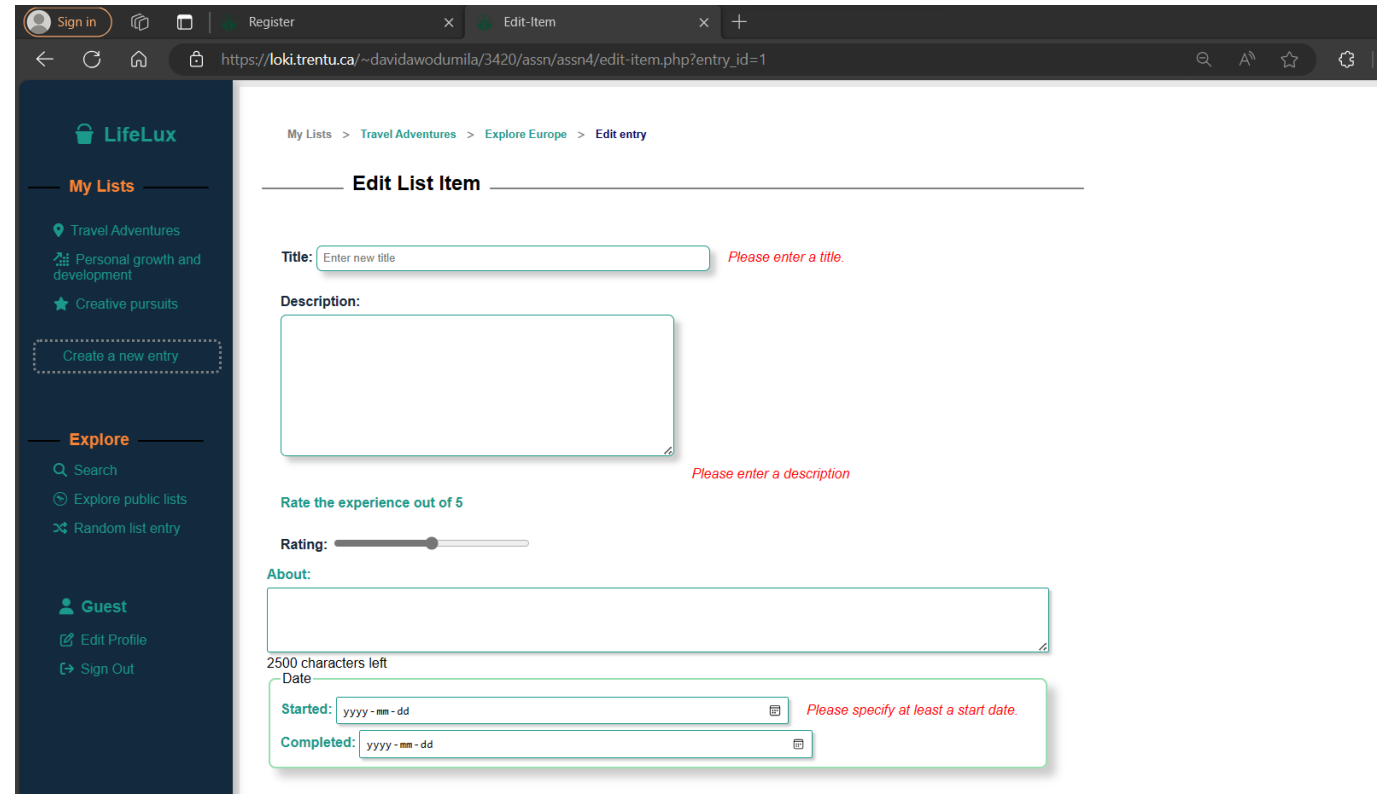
Sign in

Register

Edit-Item

https://loki.trentu.ca/~davidawodumila/3420/assn/assn4/edit-item.php?entry_id=1

LifeLux

My Lists

Travel Adventures

Personal growth and development

Creative pursuits

Create a new entry

Explore

Search

Explore public lists

Random list entry

Guest

Edit Profile

Sign Out

My Lists > Travel Adventures > Explore Europe > Edit entry

Edit List Item

Title: Enter new title Please enter a title.

Description:

Please enter a description

Rate the experience out of 5

Rating:

About:

2500 characters left

Date

Started: yyyy-mm-dd Please specify at least a start date.

Completed: yyyy-mm-dd